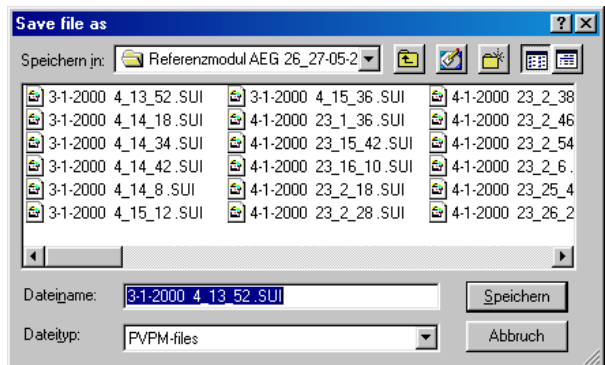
Save file as

? X

Speichern in: Referenzmodul AEG 26_27-05-2

3-1-2000 4_13_52.SUI
3-1-2000 4_14_18.SUI
3-1-2000 4_14_34.SUI
3-1-2000 4_14_42.SUI
3-1-2000 4_14_8.SUI
3-1-2000 4_15_12.SUI

3-1-2000 4_15_36.SUI
4-1-2000 23_1_36.SUI
4-1-2000 23_15_42.SUI
4-1-2000 23_16_10.SUI
4-1-2000 23_2_18.SUI
4-1-2000 23_2_28.SUI

4-1-2000 23_2_38
4-1-2000 23_2_46
4-1-2000 23_2_54
4-1-2000 23_2_6
4-1-2000 23_25_4
4-1-2000 23_26_2

Dateiname: 3-1-2000 4_13_52.SUI

Speichern

Dateityp: PVPM-files

Abbruch